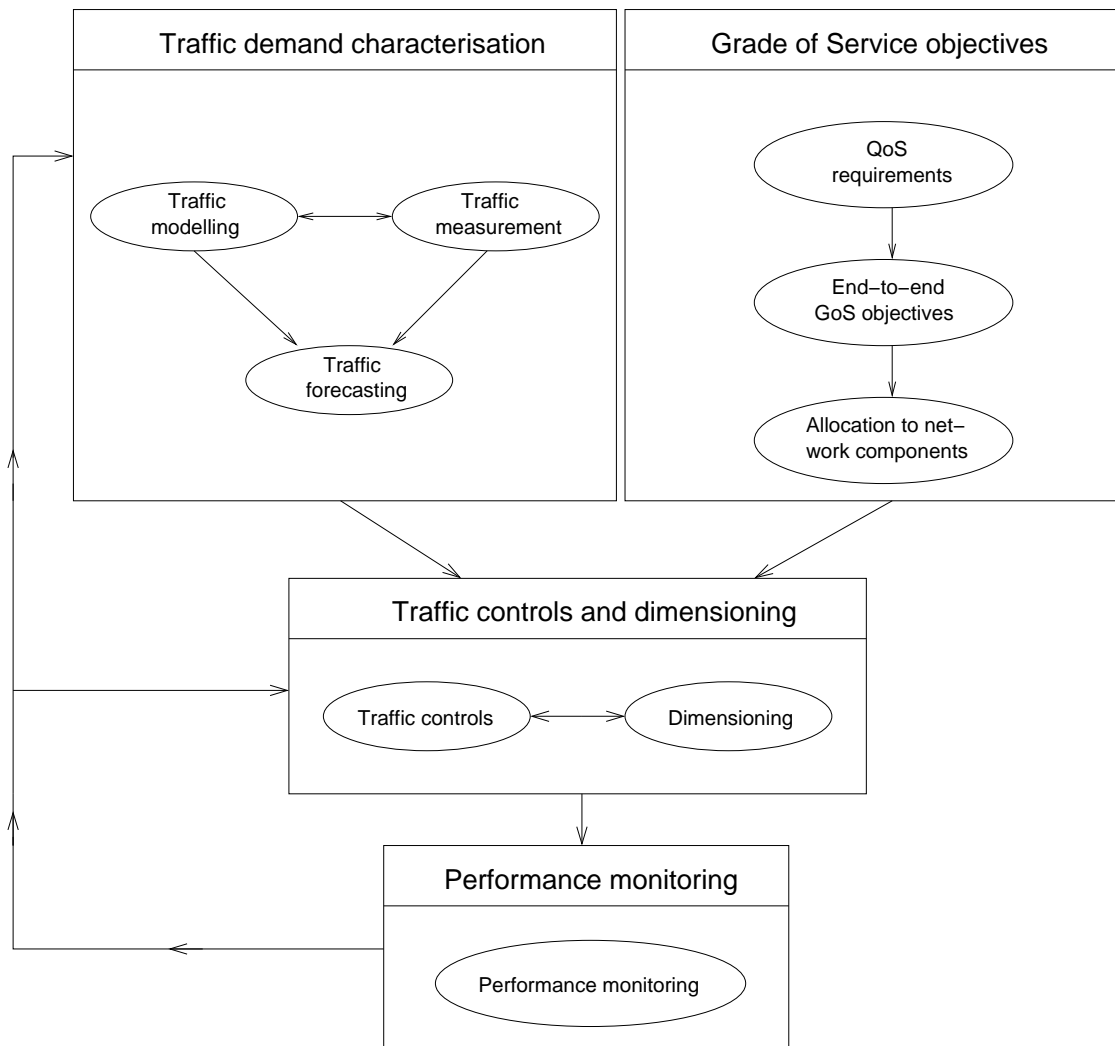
Traffic demand characterisation

Traffic modelling

Traffic measurement

Traffic forecasting

Grade of Service objectives

QoS requirements

End−to−end GoS objectives

Allocation to net−work components

Traffic controls and dimensioning

Traffic controls

Dimensioning

Performance monitoring

Performance monitoring